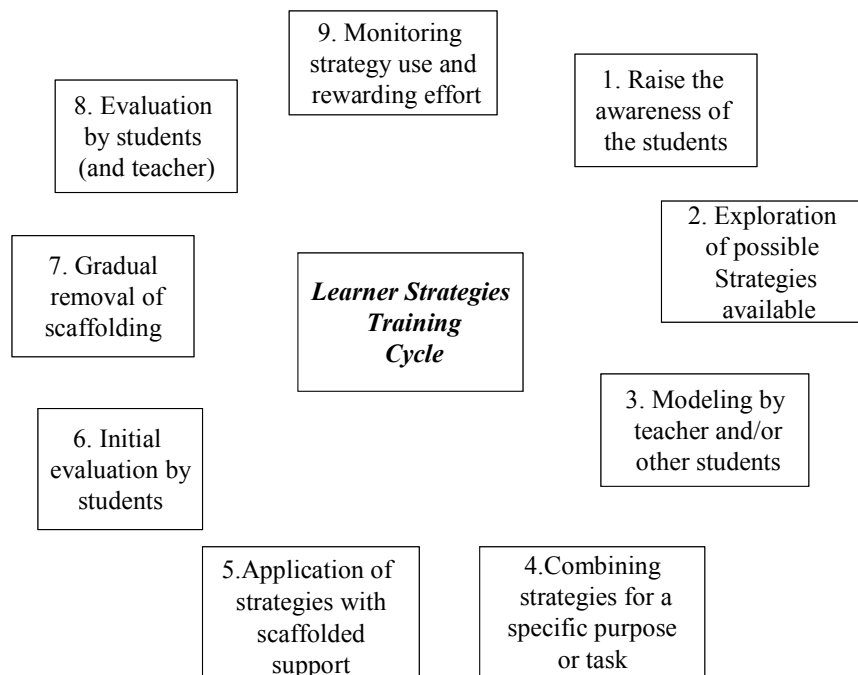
Learner Strategies Training Cycle

1. Raise the awareness of the students

2. Exploration of possible Strategies available

3. Modeling by teacher and/or other students

4.Combining strategies for a specific purpose or task

5.Application of strategies with scaffolded support

6. Initial evaluation by students

7. Gradual removal of scaffolding

8. Evaluation by students (and teacher)

9. Monitoring strategy use and rewarding effort